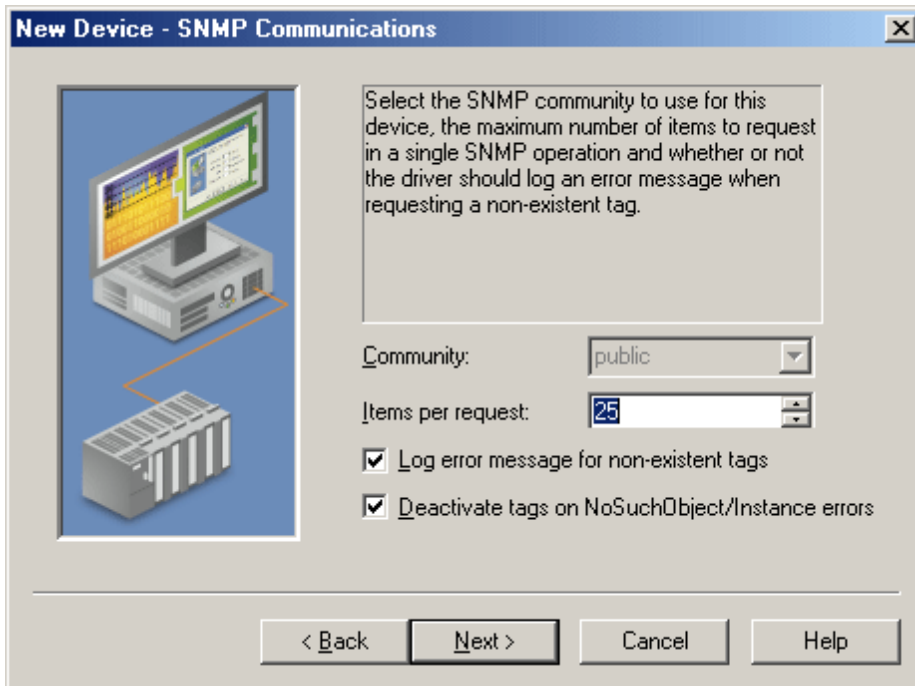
New Device - SNMP Communications

X

Select the SNMP community to use for this device, the maximum number of items to request in a single SNMP operation and whether or not the driver should log an error message when requesting a non-existent tag.

Community: public

Items per request: 25

Log error message for non-existent tags

Deactivate tags on NoSuchObject/Instance errors

< Back

Next >

Cancel

Help